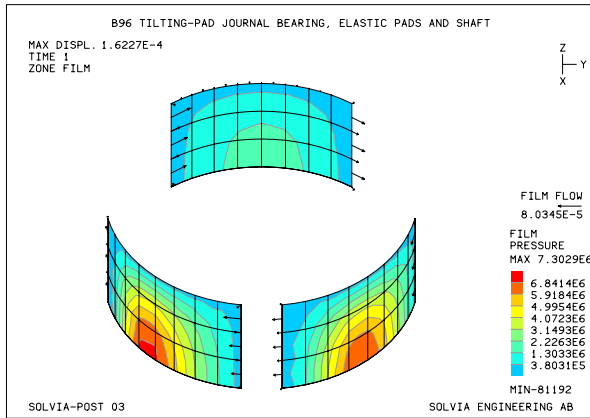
B96 TILTING-PAD JOURNAL BEARING, ELASTIC PADS AND SHAFT

MAX DISPL. 1.6227E-4
TIME 1
ZONE FILM

Z
Y
X

FILM FLOW
8.0345E-5

FILM
PRESSURE
MAX 7.3029E6

6.8414E6
5.9184E6
4.9954E6
4.0723E6
3.1493E6
2.2263E6
1.3033E6
3.8031E5

MIN-81192

SOLVIA-POST 03

SOLVIA ENGINEERING AB